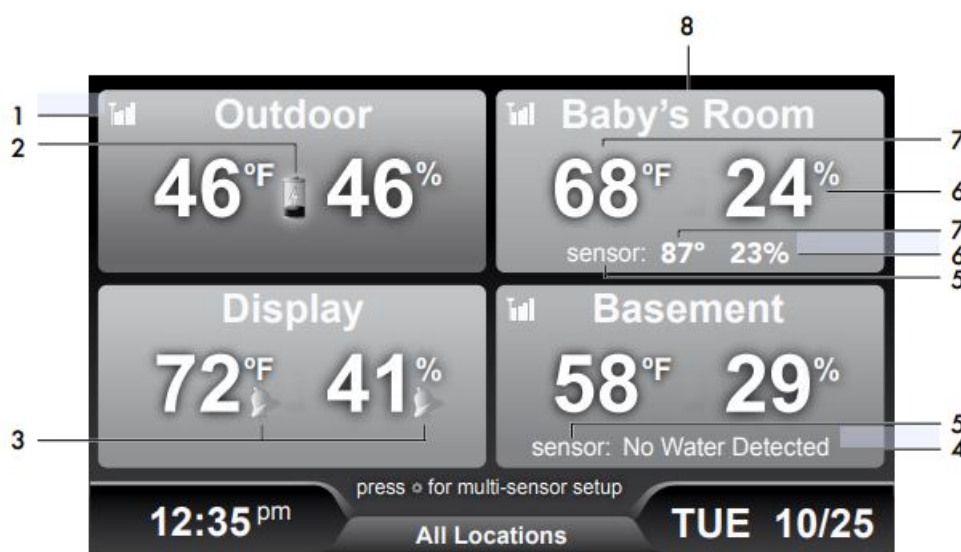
8

1

2

Outdoor

46°F 46%

Baby's Room

68°F 24%

sensor: 87° 23%

7

6

7

6

5

Display

72°F 41%

3

Basement

58°F 29%

sensor: No Water Detected

5

4

press ○ for multi-sensor setup

12:35 pm

All Locations

TUE 10/25